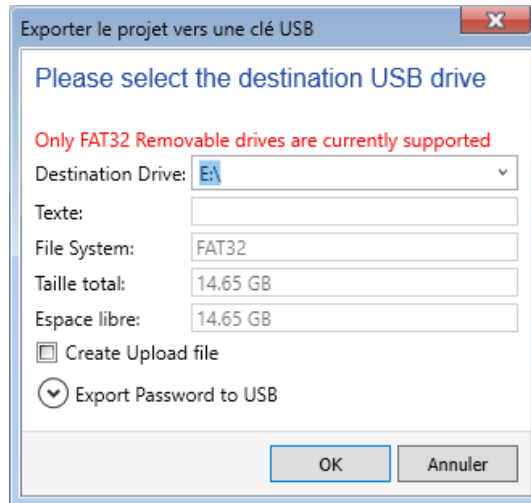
Exporter le projet vers une clé USB

Please select the destination USB drive

Only FAT32 Removable drives are currently supported

Destination Drive: E:\

Texte:

File System: FAT32

Taille total: 14.65 GB

Espace libre: 14.65 GB

Create Upload file

Export Password to USB

OK

Annuler